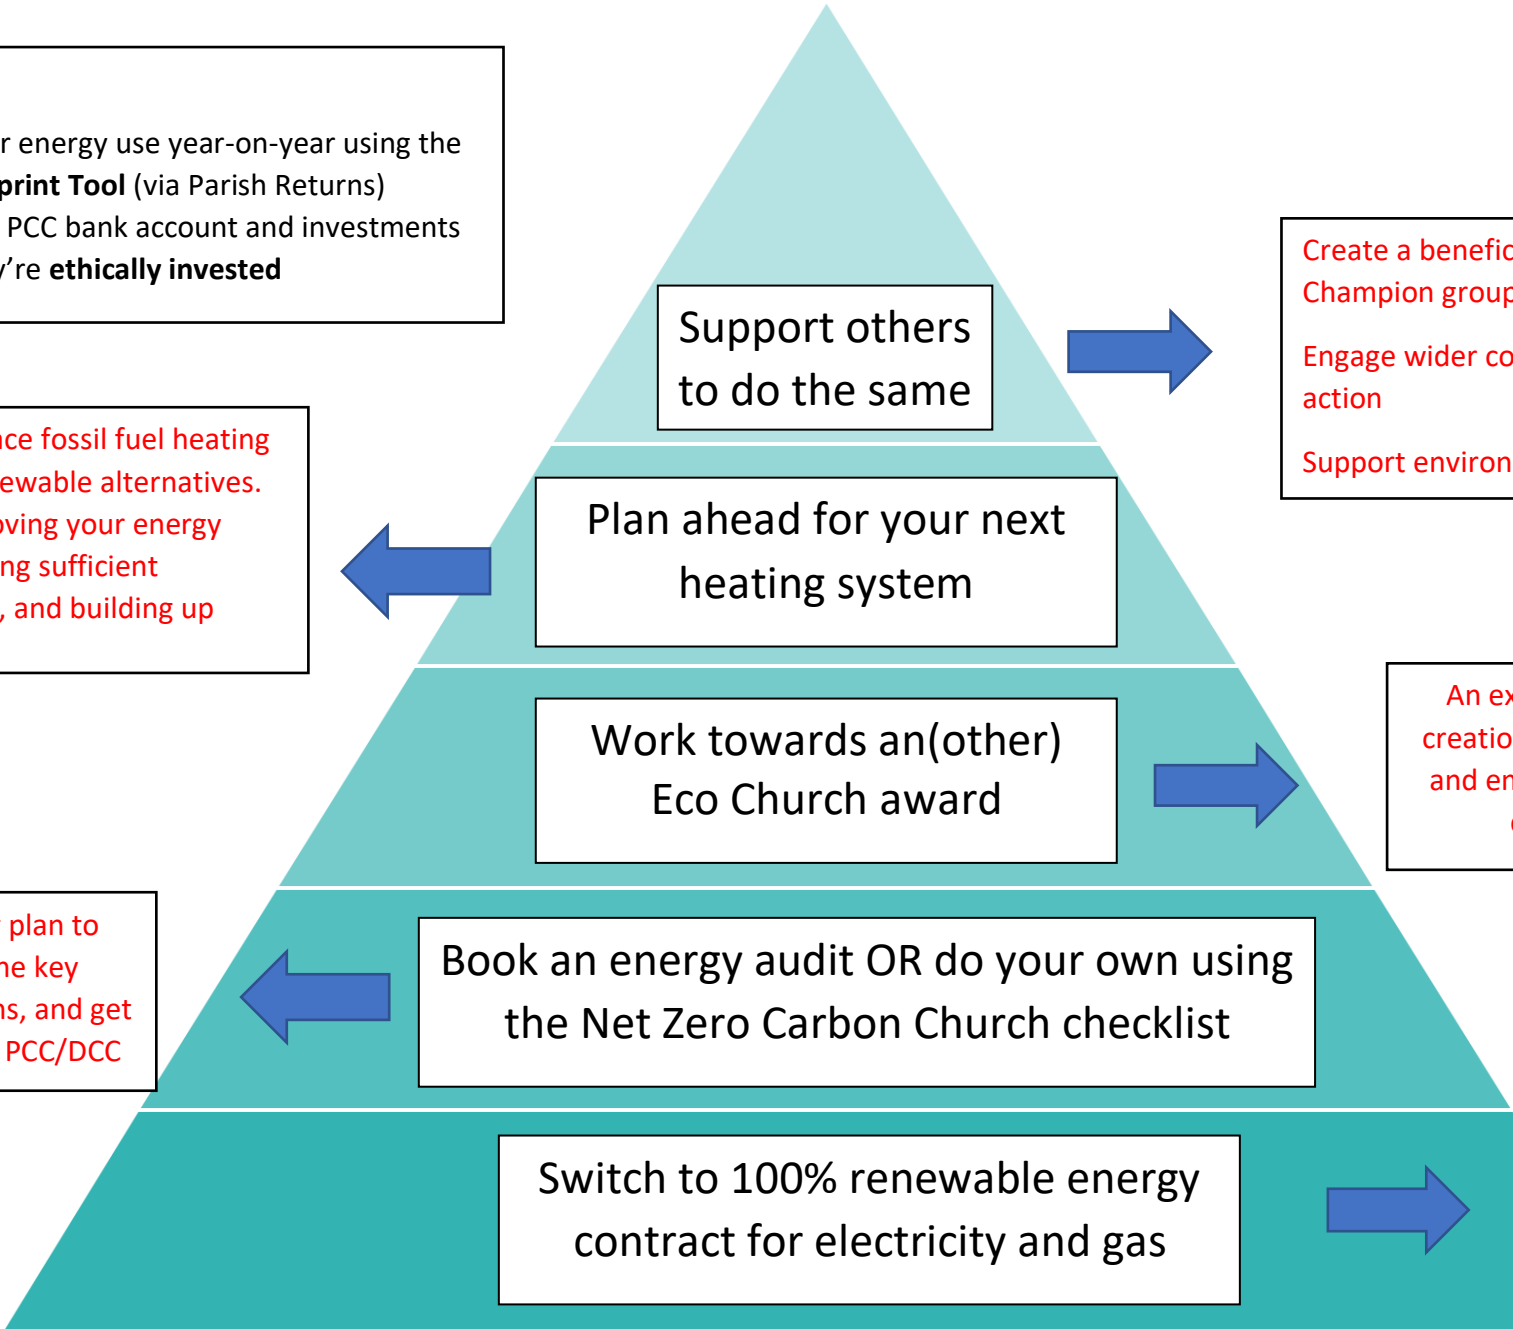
r energy use year-on-year using the print Tool (via Parish Returns) PCC bank account and investments y're ethically invested

Support others to do the same

Create a benefic Champion group

Engage wider co action

Support environ

ce fossil fuel heating ewable alternatives. oving your energy ng sufficient , and building up

Plan ahead for your next heating system

Work towards an(other) Eco Church award

An ex creatio and en

plan to he key ns, and get PCC/DCC

Book an energy audit OR do your own using the Net Zero Carbon Church checklist

Switch to 100% renewable energy contract for electricity and gas